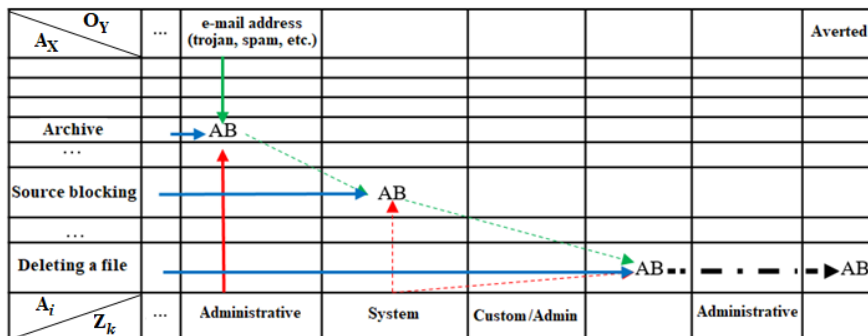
| $O_Y$ / $A_X$ | … | e-mail address (trojan, spam, etc.) | | | | | Averted |
|---|---|---|---|---|---|---|---|
| | | | | | | | |
| | | | | | | | |
| | | | | | | | |
| Archive | | AB | | | | | |
| … | | | | | | | |
| Source blocking | | | AB | | | | |
| … | | | | | | | |
| Deleting a file | | | | | AB | | AB |
| $A_i$ / $Z_k$ | … | Administrative | System | Custom/Admin | | Administrative | |